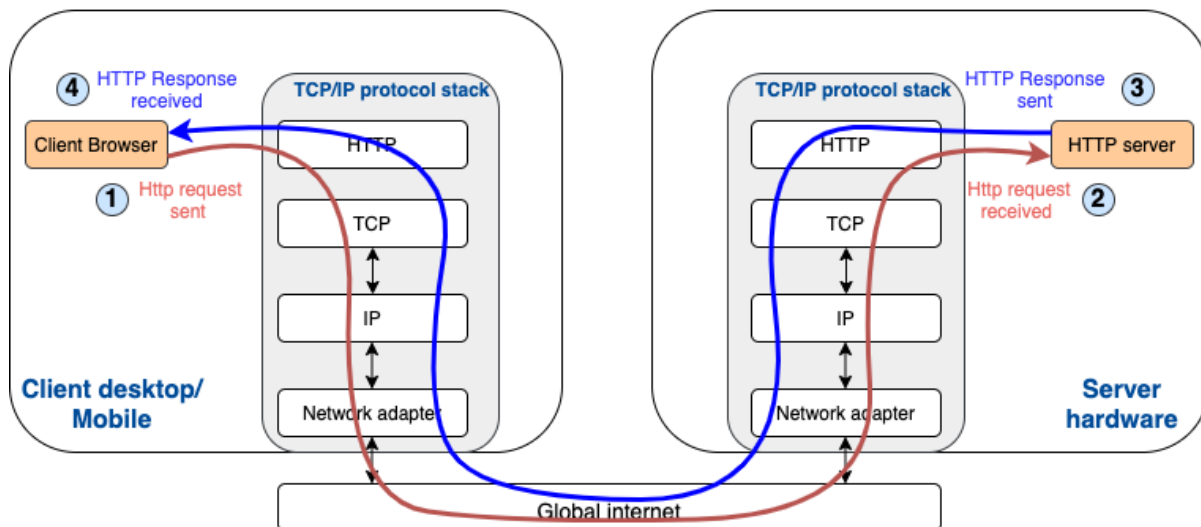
4 HTTP Response received

Client Browser

1 Http request sent

TCP/IP protocol stack

HTTP

TCP

IP

Network adapter

Client desktop/ Mobile

TCP/IP protocol stack

HTTP

TCP

IP

Network adapter

HTTP Response sent 3

HTTP server

Http request received 2

Server hardware

Global internet